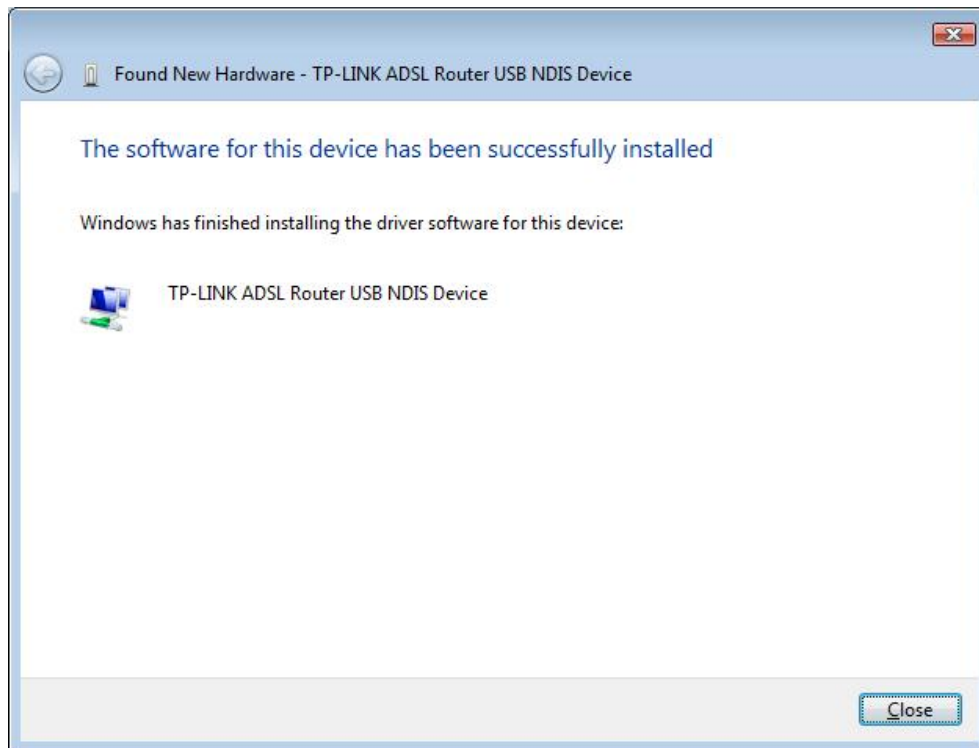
Found New Hardware - TP-LINK ADSL Router USB NDIS Device

The software for this device has been successfully installed

Windows has finished installing the driver software for this device:

TP-LINK ADSL Router USB NDIS Device

Close